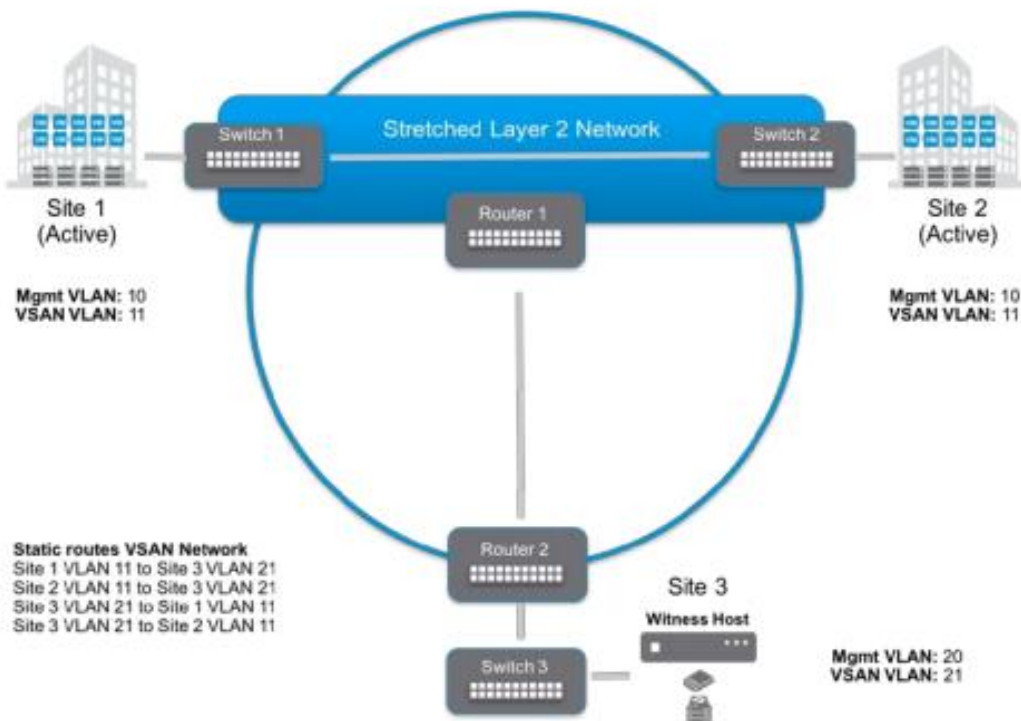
Stretched Layer 2 Network

Switch 1

Switch 2

Router 1

Site 1
(Active)

Site 2
(Active)

Mgmt VLAN: 10
VSAN VLAN: 11

Mgmt VLAN: 10
VSAN VLAN: 11

Static routes VSAN Network
Site 1 VLAN 11 to Site 3 VLAN 21
Site 2 VLAN 11 to Site 3 VLAN 21
Site 3 VLAN 21 to Site 1 VLAN 11
Site 3 VLAN 21 to Site 2 VLAN 11

Router 2

Site 3

Witness Host

Switch 3

Mgmt VLAN: 20
VSAN VLAN: 21